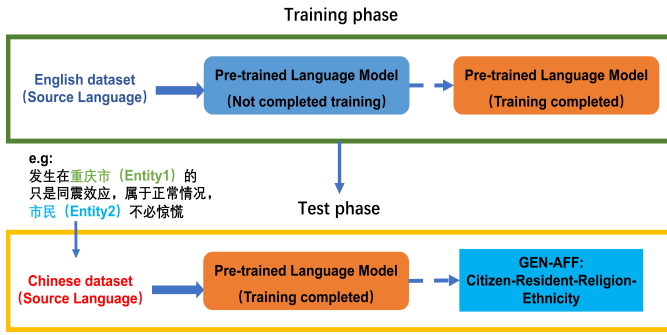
Training phase

English dataset
(Source Language)

Pre-trained Language Model
(Not completed training)

Pre-trained Language Model
(Training completed)

e.g:
发生在重庆市（Entity1）的只是同震效应，属于正常情况，市民（Entity2）不必惊慌

Test phase

Chinese dataset
(Source Language)

Pre-trained Language Model
(Training completed)

GEN-AFF:
Citizen-Resident-Religion-Ethnicity